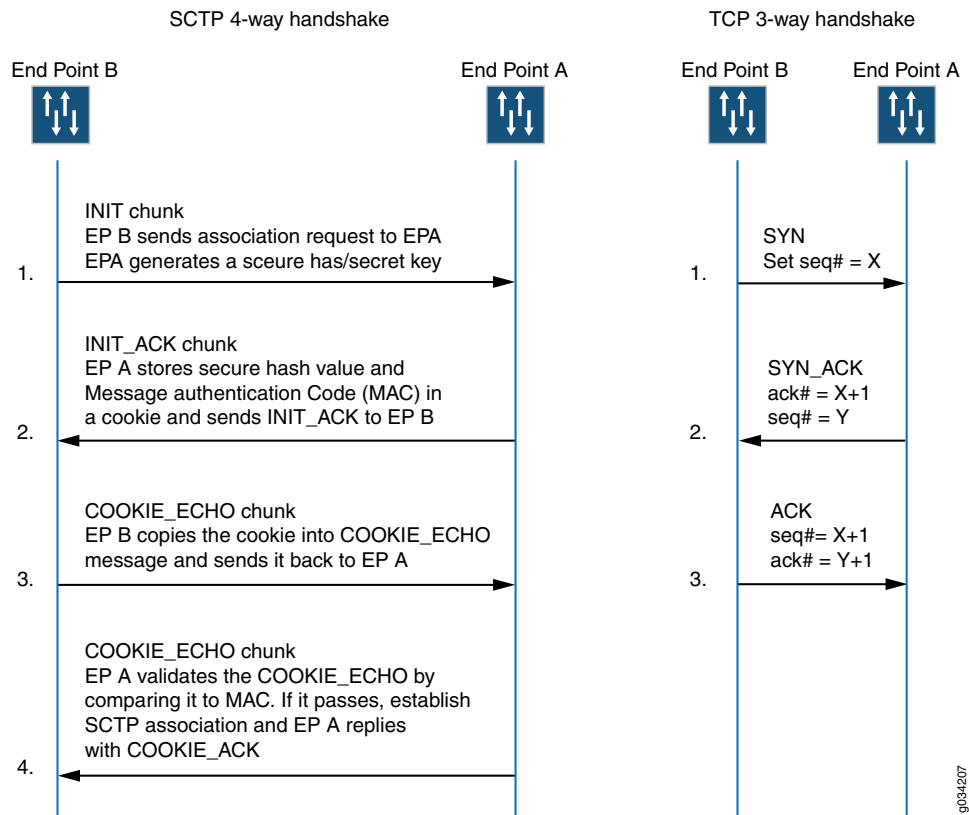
SCTP 4-way handshake

TCP 3-way handshake

End Point B

End Point A

End Point B

End Point A

INIT chunk
EP B sends association request to EPA
EPA generates a sceure has/secret key

1.

SYN
Set seq# = X

1.

INIT_ACK chunk
EP A stores secure hash value and Message authentication Code (MAC) in a cookie and sends INIT_ACK to EP B

2.

SYN_ACK
ack# = X+1
seq# = Y

2.

COOKIE_ECHO chunk
EP B copies the cookie into COOKIE_ECHO message and sends it back to EP A

3.

ACK
seq#= X+1
ack# = Y+1

3.

COOKIE_ECHO chunk
EP A validates the COOKIE_ECHO by comparing it to MAC. If it passes, establish SCTP association and EP A replies with COOKIE_ACK

4.

g034207